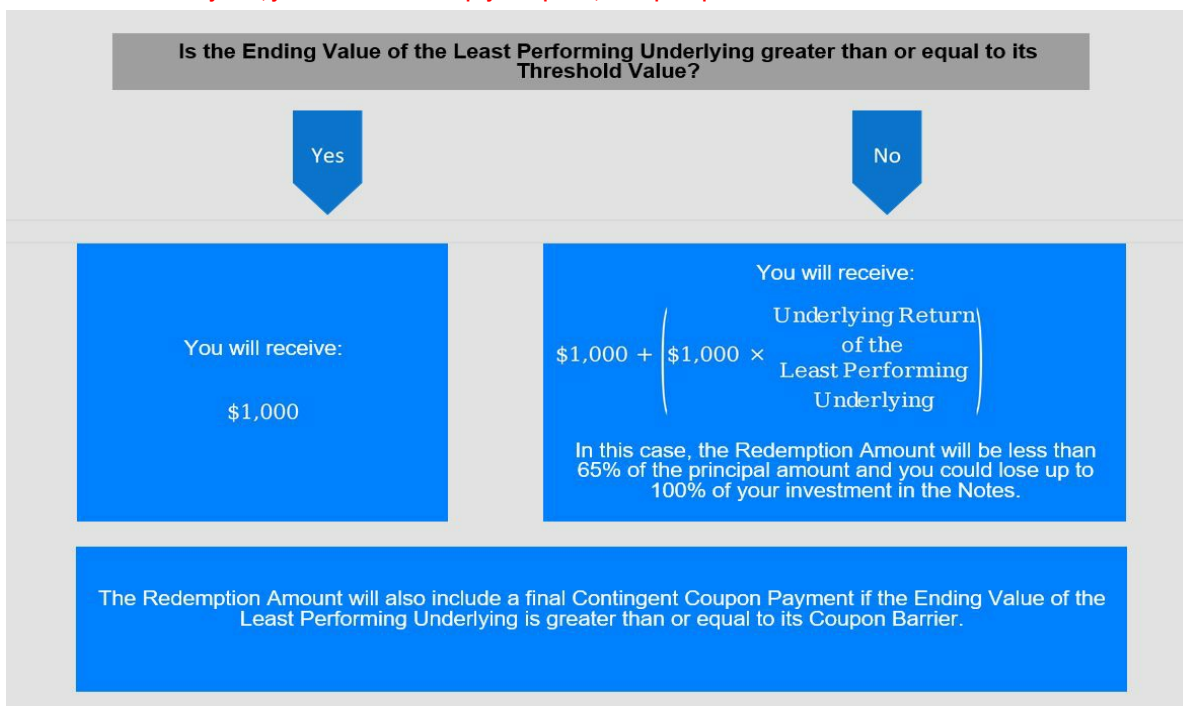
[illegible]

Is the Ending Value of the Least Performing Underlying greater than or equal to its Threshold Value?

Yes

No

You will receive:

$1,000

You will receive:

$\$1,000 + \left(\$1,000 \times \begin{matrix}\text{Underlying Return} \\ \text{of the} \\ \text{Least Performing} \\ \text{Underlying}\end{matrix}\right)$

In this case, the Redemption Amount will be less than 65% of the principal amount and you could lose up to 100% of your investment in the Notes.

The Redemption Amount will also include a final Contingent Coupon Payment if the Ending Value of the Least Performing Underlying is greater than or equal to its Coupon Barrier.